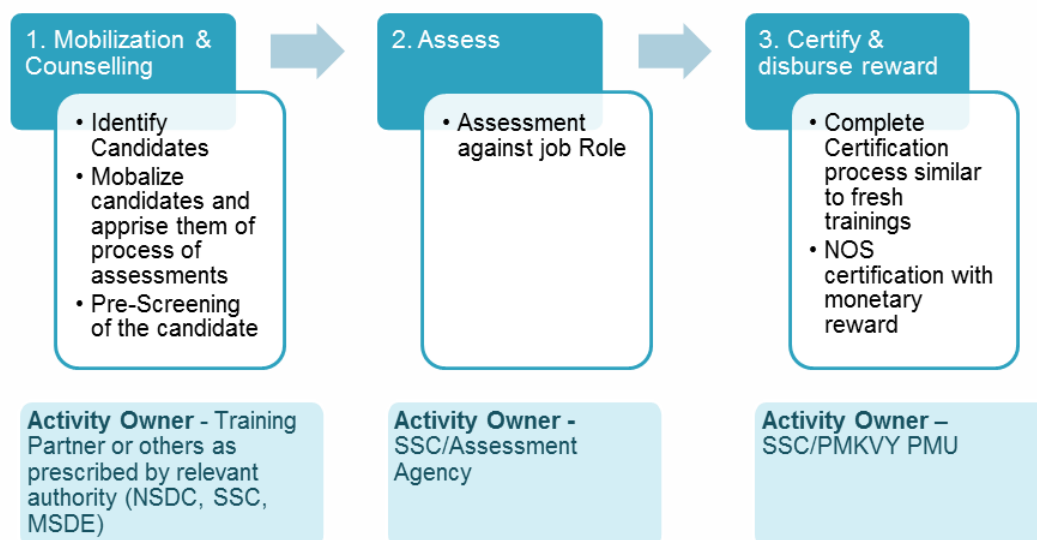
1. Mobilization & Counselling

• Identify Candidates
• Mobalize candidates and apprise them of process of assessments
• Pre-Screening of the candidate

2. Assess

• Assessment against job Role

3. Certify & disburse reward

• Complete Certification process similar to fresh trainings
• NOS certification with monetary reward

Activity Owner - Training Partner or others as prescribed by relevant authority (NSDC, SSC, MSDE)

Activity Owner - SSC/Assessment Agency

Activity Owner – SSC/PMKVY PMU